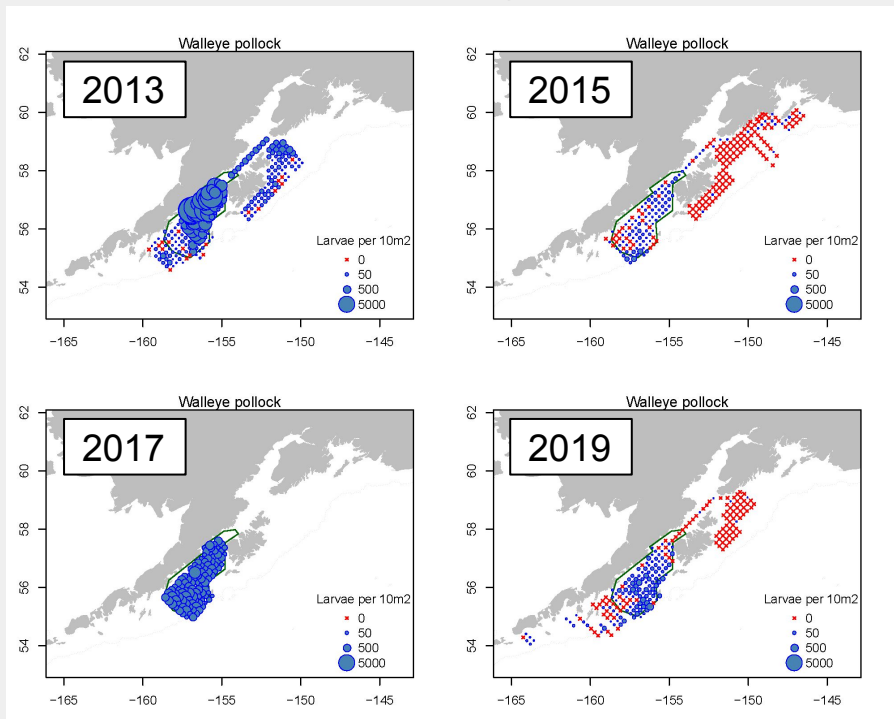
Walleye pollock

2013

62
60
58
56
54

Larvae per 10m2
0
50
500
5000

-165 -160 -155 -150 -145

Walleye pollock

2015

62
60
58
56
54

Larvae per 10m2
0
50
500
5000

-165 -160 -155 -150 -145

Walleye pollock

2017

62
60
58
56
54

Larvae per 10m2
0
50
500
5000

-165 -160 -155 -150 -145

Walleye pollock

2019

62
60
58
56
54

Larvae per 10m2
0
50
500
5000

-165 -160 -155 -150 -145